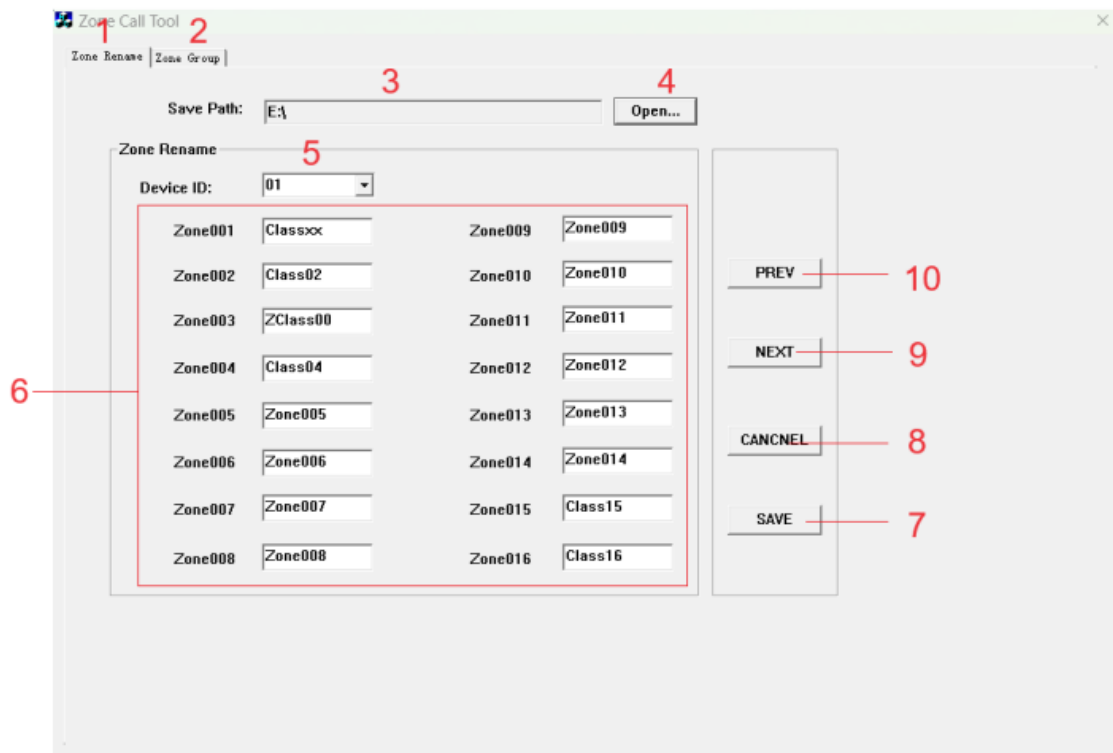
Zone Call Tool
1 2
Zone Rename | Zone Group
3 4
Save Path: E:\ Open...
Zone Rename 5
Device ID: 01

| | | | |
|---|---|---|---|
| Zone001 | Classxx | Zone009 | Zone009 |
| Zone002 | Class02 | Zone010 | Zone010 |
| Zone003 | ZClass00 | Zone011 | Zone011 |
| Zone004 | Class04 | Zone012 | Zone012 |
| Zone005 | Zone005 | Zone013 | Zone013 |
| Zone006 | Zone006 | Zone014 | Zone014 |
| Zone007 | Zone007 | Zone015 | Class15 |
| Zone008 | Zone008 | Zone016 | Class16 |

6
PREV 10
NEXT 9
CANCNEL 8
SAVE 7